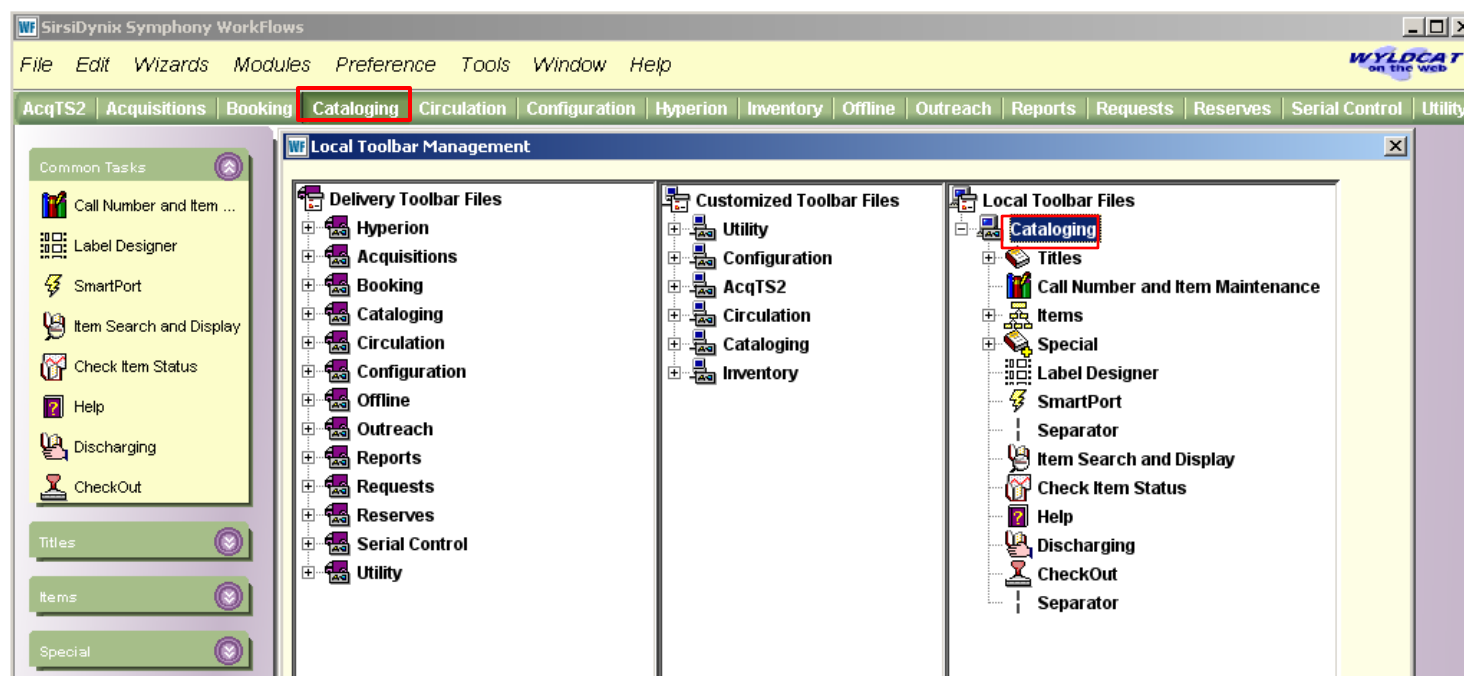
WF SirsiDynix Symphony WorkFlows

File Edit Wizards Modules Preference Tools Window Help

WYLDCAT on the web

AcqTS2 | Acquisitions | Booking | Cataloging | Circulation | Configuration | Hyperion | Inventory | Offline | Outreach | Reports | Requests | Reserves | Serial Control | Utility

Common Tasks
Call Number and Item ...
Label Designer
SmartPort
Item Search and Display
Check Item Status
Help
Discharging
CheckOut

Titles
Items
Special

WF Local Toolbar Management

Delivery Toolbar Files
Hyperion
Acquisitions
Booking
Cataloging
Circulation
Configuration
Offline
Outreach
Reports
Requests
Reserves
Serial Control
Utility

Customized Toolbar Files
Utility
Configuration
AcqTS2
Circulation
Cataloging
Inventory

Local Toolbar Files
Cataloging
Titles
Call Number and Item Maintenance
Items
Special
Label Designer
SmartPort
Separator
Item Search and Display
Check Item Status
Help
Discharging
CheckOut
Separator